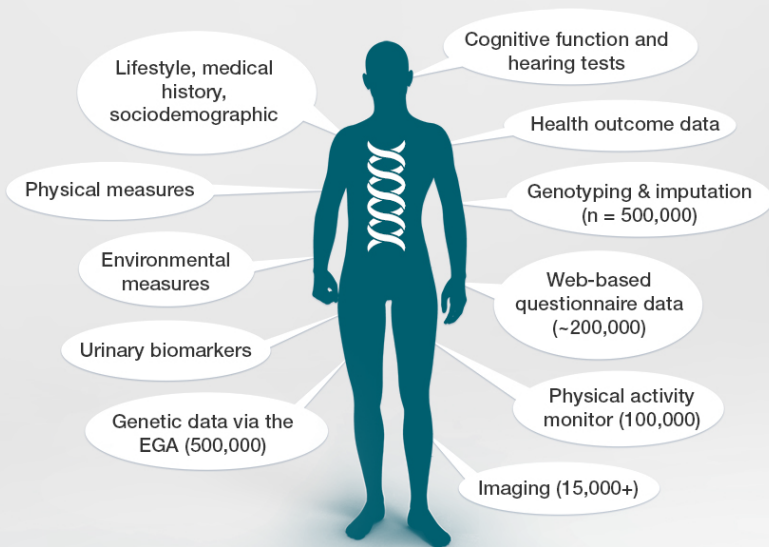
Lifestyle, medical history, sociodemographic

Cognitive function and hearing tests

Health outcome data

Physical measures

Genotyping & imputation (n = 500,000)

Environmental measures

Web-based questionnaire data (~200,000)

Urinary biomarkers

Physical activity monitor (100,000)

Genetic data via the EGA (500,000)

Imaging (15,000+)